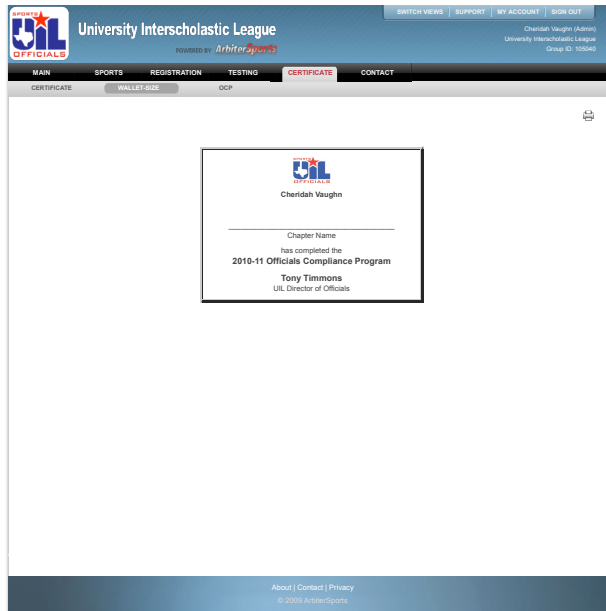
SPORTS UIL OFFICIALS

University Interscholastic League

POWERED BY ArbiterSports

SWITCH VIEWS | SUPPORT | MY ACCOUNT | SIGN OUT

Cheridah Vaughn (Admin)
University Interscholastic League
Group ID: 105040

MAIN SPORTS REGISTRATION TESTING CERTIFICATE CONTACT

CERTIFICATE WALLET-SIZE OCP

SPORTS UIL OFFICIALS

Cheridah Vaughn

Chapter Name

has completed the

2010-11 Officials Compliance Program

Tony Timmons

UIL Director of Officials

About | Contact | Privacy

© 2009 ArbiterSports